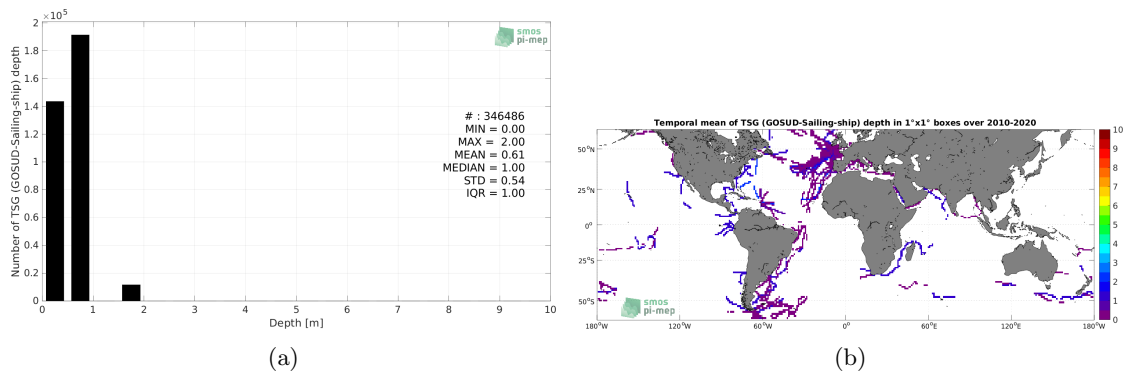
$2 \times 10^5$

1.8

1.6

1.4

1.2

1

0.8

0.6

0.4

0.2

0

Number of TSG (GOSUD-Sailing-ship) depth

0 1 2 3 4 5 6 7 8 9 10

Depth [m]

smos
pi-mep

# : 346486
MIN = 0.00
MAX = 2.00
MEAN = 0.61
MEDIAN = 1.00
STD = 0.54
IQR = 1.00

(a)

Temporal mean of TSG (GOSUD-Sailing-ship) depth in 1°x1° boxes over 2010-2020

50°N

25°N

0°

25°S

50°S

180°W 120°W 60°W 0° 60°E 120°E 180°W

smos
pi-mep

10
9
8
7
6
5
4
3
2
1
0

(b)